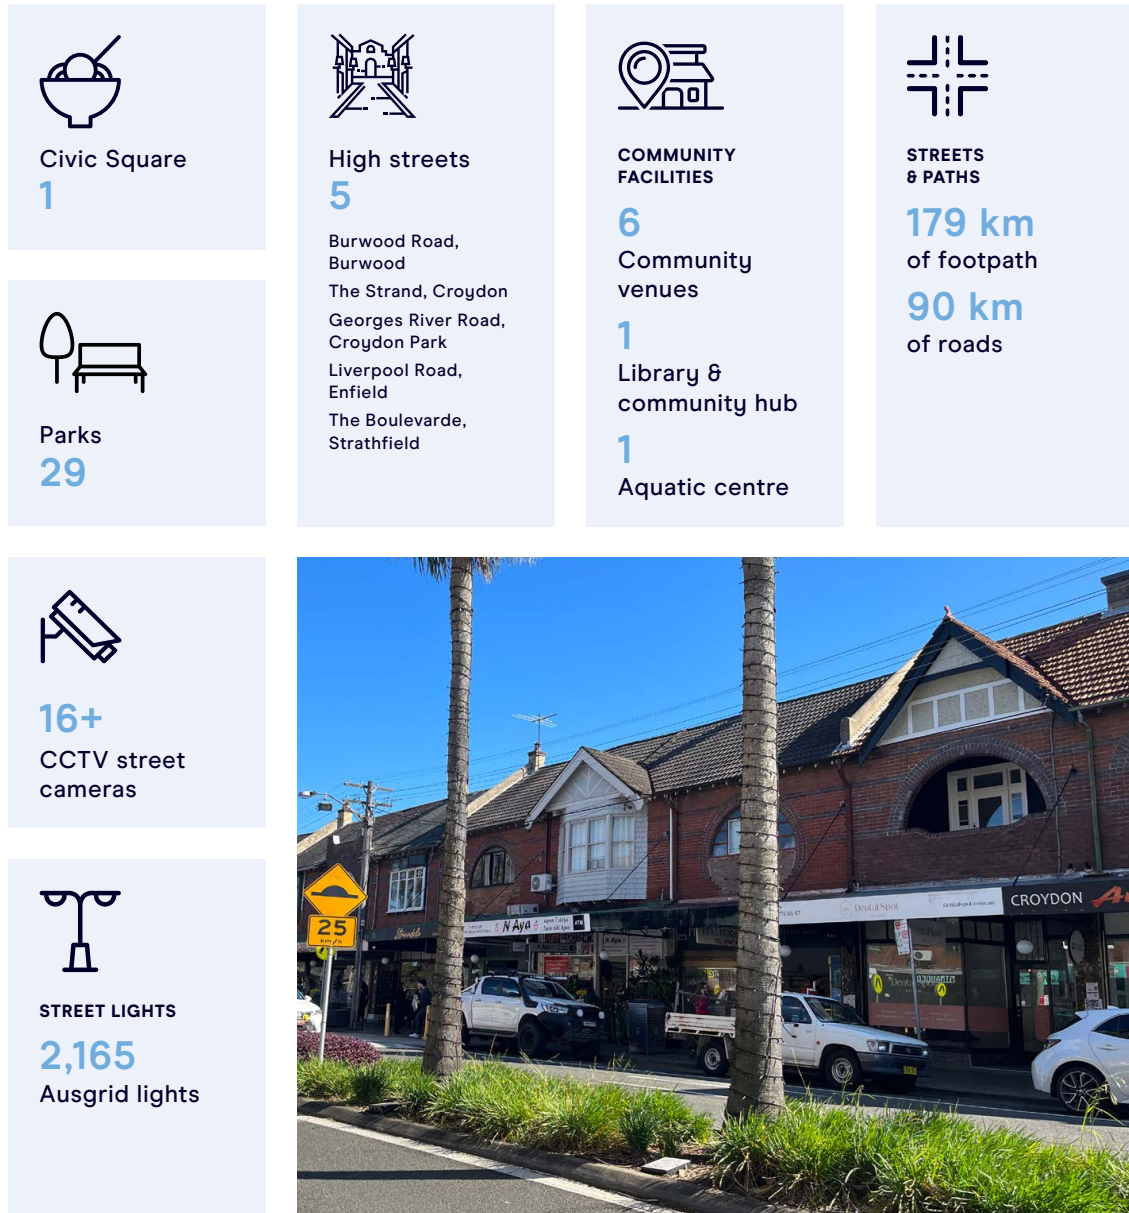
Civic Square
1

High streets
5

Burwood Road, Burwood

The Strand, Croydon

Georges River Road, Croydon Park

Liverpool Road, Enfield

The Boulevarde, Strathfield

COMMUNITY FACILITIES

6
Community venues

1
Library & community hub

1
Aquatic centre

STREETS & PATHS

179 km
of footpath

90 km
of roads

Parks
29

16+
CCTV street cameras

STREET LIGHTS
2,165
Ausgrid lights

25
km/h

N Aya

CROYDON

Dental Spot